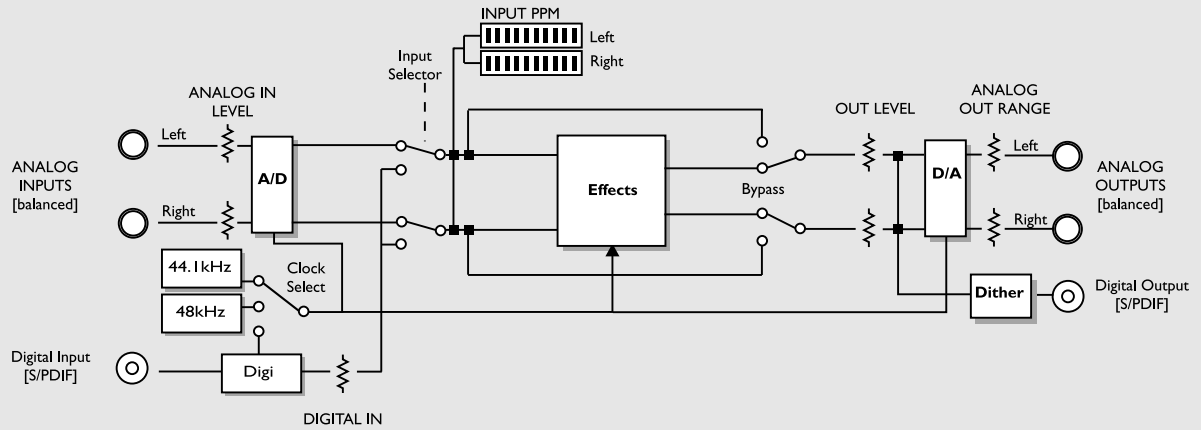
INPUT PPM
Left
Right
Input Selector
ANALOG IN LEVEL
OUT LEVEL
ANALOG OUT RANGE
ANALOG INPUTS [balanced]
Left
A/D
Right
Effects
Bypass
D/A
Left
Right
ANALOG OUTPUTS [balanced]
44.1kHz
48kHz
Clock Select
Dither
Digital Output [S/PDIF]
Digital Input [S/PDIF]
Digi
DIGITAL IN